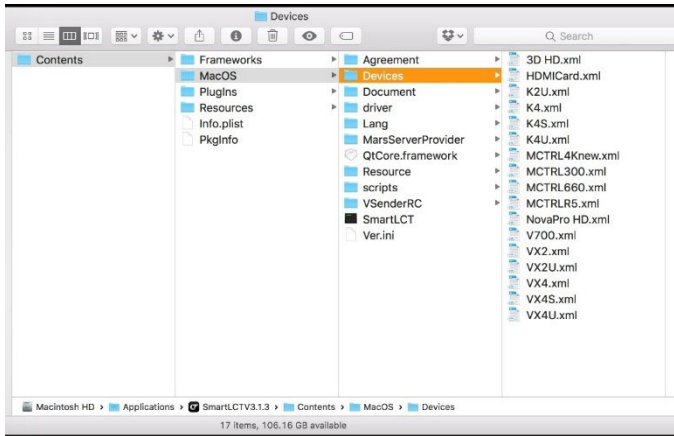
Devices

Search

Contents

Frameworks
MacOS
PlugIns
Resources
Info.plist
PkgInfo

Agreement
Devices
Document
driver
Lang
MarsServerProvider
QtCore.framework
Resource
scripts
VSenderRC
SmartLCT
Ver.ini

3D HD.xml
HDMICard.xml
K2U.xml
K4.xml
K4S.xml
K4U.xml
MCTRL4Knew.xml
MCTRL300.xml
MCTRL660.xml
MCTRLR5.xml
NovaPro HD.xml
V700.xml
VX2.xml
VX2U.xml
VX4.xml
VX4S.xml
VX4U.xml

Macintosh HD > Applications > SmartLCTV3.1.3 > Contents > MacOS > Devices

17 items, 106.16 GB available